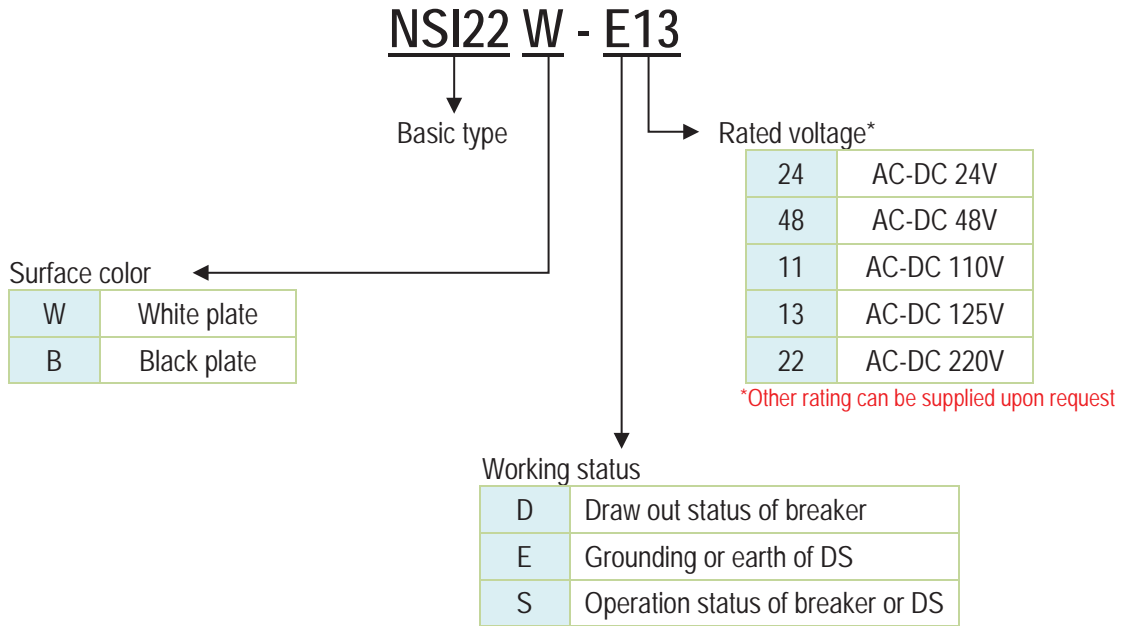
NSI22 W - E13

Basic type

Rated voltage*

| 24 | AC-DC 24V |
|---|---|
| 48 | AC-DC 48V |
| 11 | AC-DC 110V |
| 13 | AC-DC 125V |
| 22 | AC-DC 220V |

*Other rating can be supplied upon request

Surface color

| W | White plate |
|---|---|
| B | Black plate |

Working status

| D | Draw out status of breaker |
|---|---|
| E | Grounding or earth of DS |
| S | Operation status of breaker or DS |